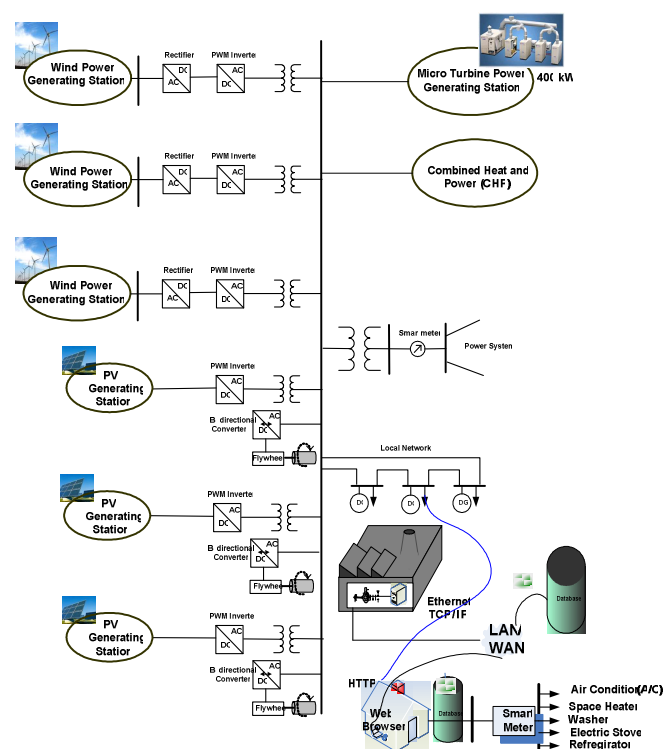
Wind Power Generating Station

Rectifier

DC

AC

PWM Inverte

AC

DC

Micro Turbine Power Generating Station

400 kW

Wind Power Generating Station

Rectifier

DC

AC

PWM Inverte

AC

DC

Combined Heat and Power (CHP)

Wind Power Generating Station

Rectifier

DC

AC

PWM Inverte

AC

DC

Smar meter

Power Systen

PV Generating Station

PWM Inverte

AC

DC

B directional Converter

AC

DC

Flywhee

Local Network

DI

DI

DG

PV Generating Station

PWM Inverte

AC

DC

B directional Converter

AC

DC

Flywhee

Database

Etherne TCP/IP

LAN

WAN

PV Generating Station

PWM Inverte

AC

DC

B directional Converter

AC

DC

Flywhee

HTTP

Web Browser

Database

Smart Meter

Air Condition (A/C)

Space Heater

Washer

Electric Stove

Refregirator